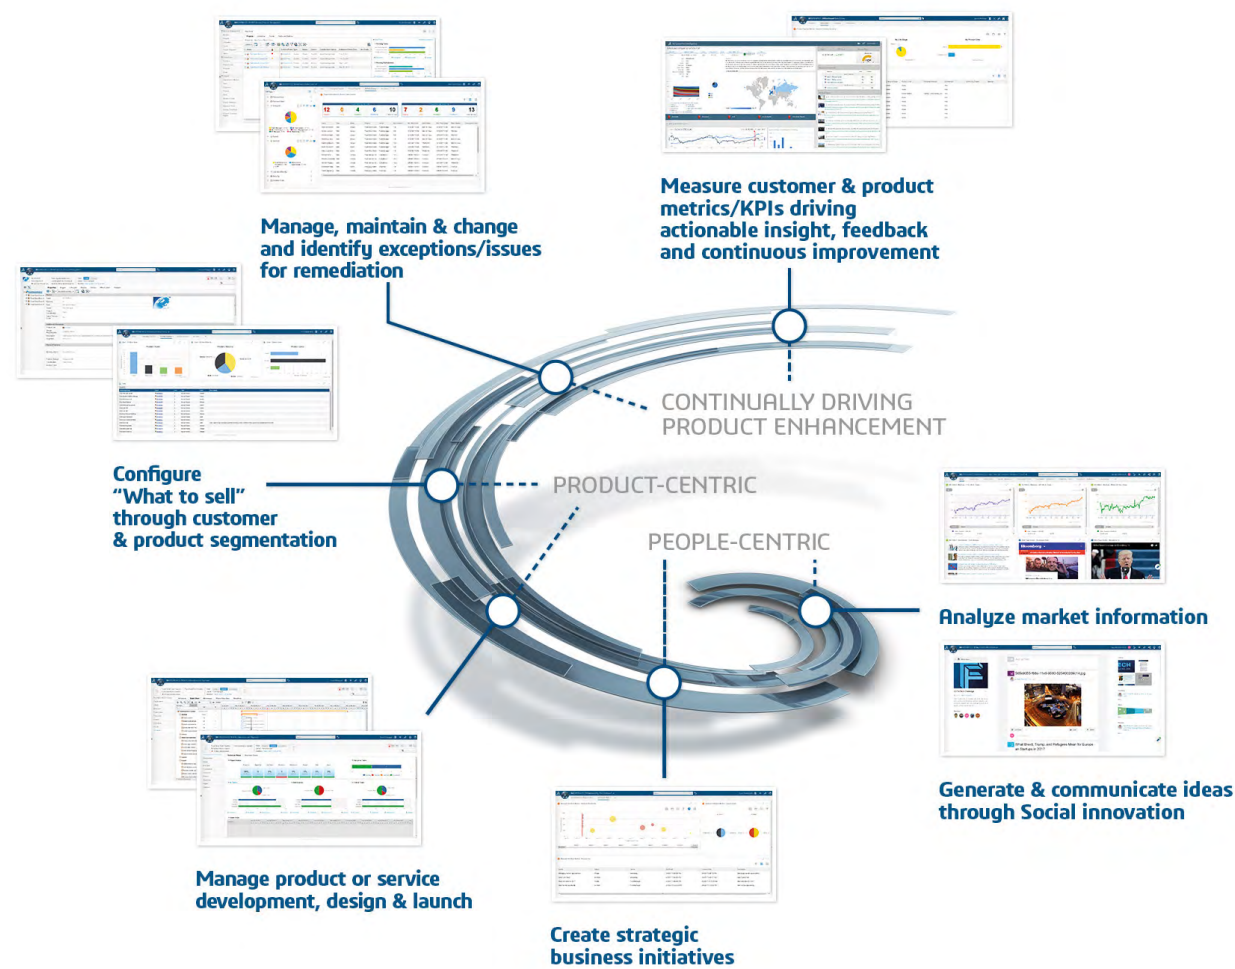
Manage, maintain & change and identify exceptions/issues for remediation

Measure customer & product metrics/KPIs driving actionable insight, feedback and continuous improvement

CONTINUALLY DRIVING PRODUCT ENHANCEMENT

Configure "What to sell" through customer & product segmentation

PRODUCT-CENTRIC

PEOPLE-CENTRIC

Analyze market information

Generate & communicate ideas through Social innovation

Manage product or service development, design & launch

Create strategic business initiatives